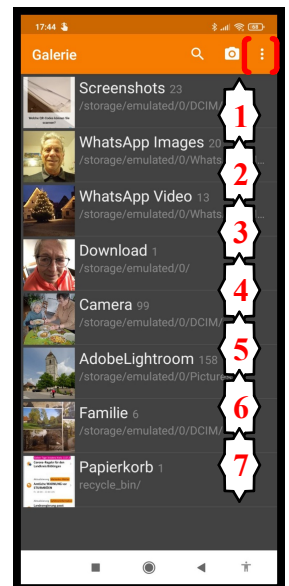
17:44

Galerie

Screenshots 23
/storage/emulated/0/DCIM/

1

WhatsApp Images 20
/storage/emulated/0/Whats

2

WhatsApp Video 13
/storage/emulated/0/Whats

3

Download 1
/storage/emulated/0/

4

Camera 99
/storage/emulated/0/DCIM/

5

AdobeLightroom 158
/storage/emulated/0/Picture

6

Familie 6
/storage/emulated/0/DCIM/

7

Papierkorb 1
recycle_bin/